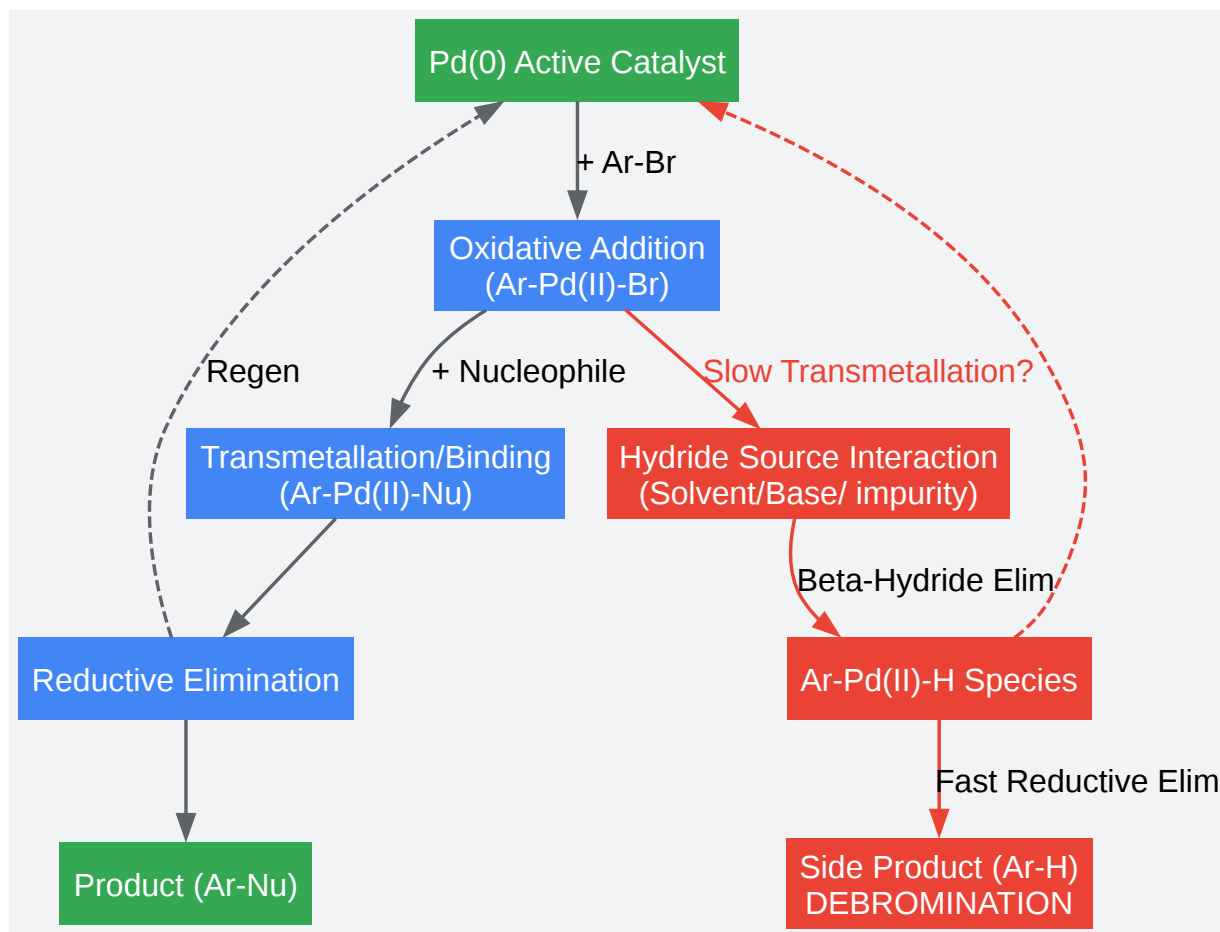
Pd(0) Active Catalyst

+ Ar-Br

Oxidative Addition
(Ar-Pd(II)-Br)

Regen

+ Nucleophile

Slow Transmetallation?

Transmetallation/Binding
(Ar-Pd(II)-Nu)

Hydride Source Interaction
(Solvent/Base/ impurity)

Beta-Hydride Elim

Reductive Elimination

Ar-Pd(II)-H Species

Fast Reductive Elim

Product (Ar-Nu)

Side Product (Ar-H)
DEBROMINATION